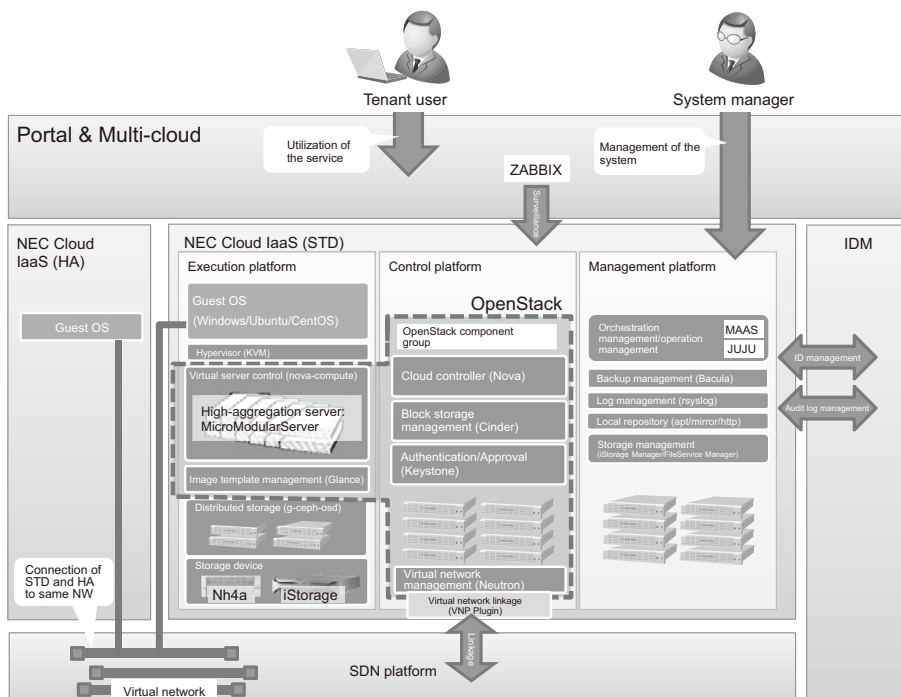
Tenant user

System manager

Portal & Multi-cloud

Utilization of the service

ZABBIX

Management of the system

Surveillance

NEC Cloud IaaS (HA)

Guest OS

NEC Cloud IaaS (STD)

Execution platform

Guest OS (Windows/Ubuntu/CentOS)

Hypervisor (KVM)

Virtual server control (nova-compute)

High-aggregation server: MicroModularServer

Image template management (Glance)

Distributed storage (g-ceph-osd)

Storage device

Nh4a

iStorage

Control platform

OpenStack

OpenStack component group

Cloud controller (Nova)

Block storage management (Cinder)

Authentication/Approval (Keystone)

Virtual network management (Neutron)

Virtual network linkage (VNP Plugin)

Management platform

Orchestration management/operation management

MAAS

JUJU

Backup management (Bacula)

Log management (rsyslog)

Local repository (apt/mirror/http)

Storage management (iStorage Manager/FileService Manager)

IDM

ID management

Audit log management

Connection of STD and HA to same NW

Linkage

SDN platform

Virtual network